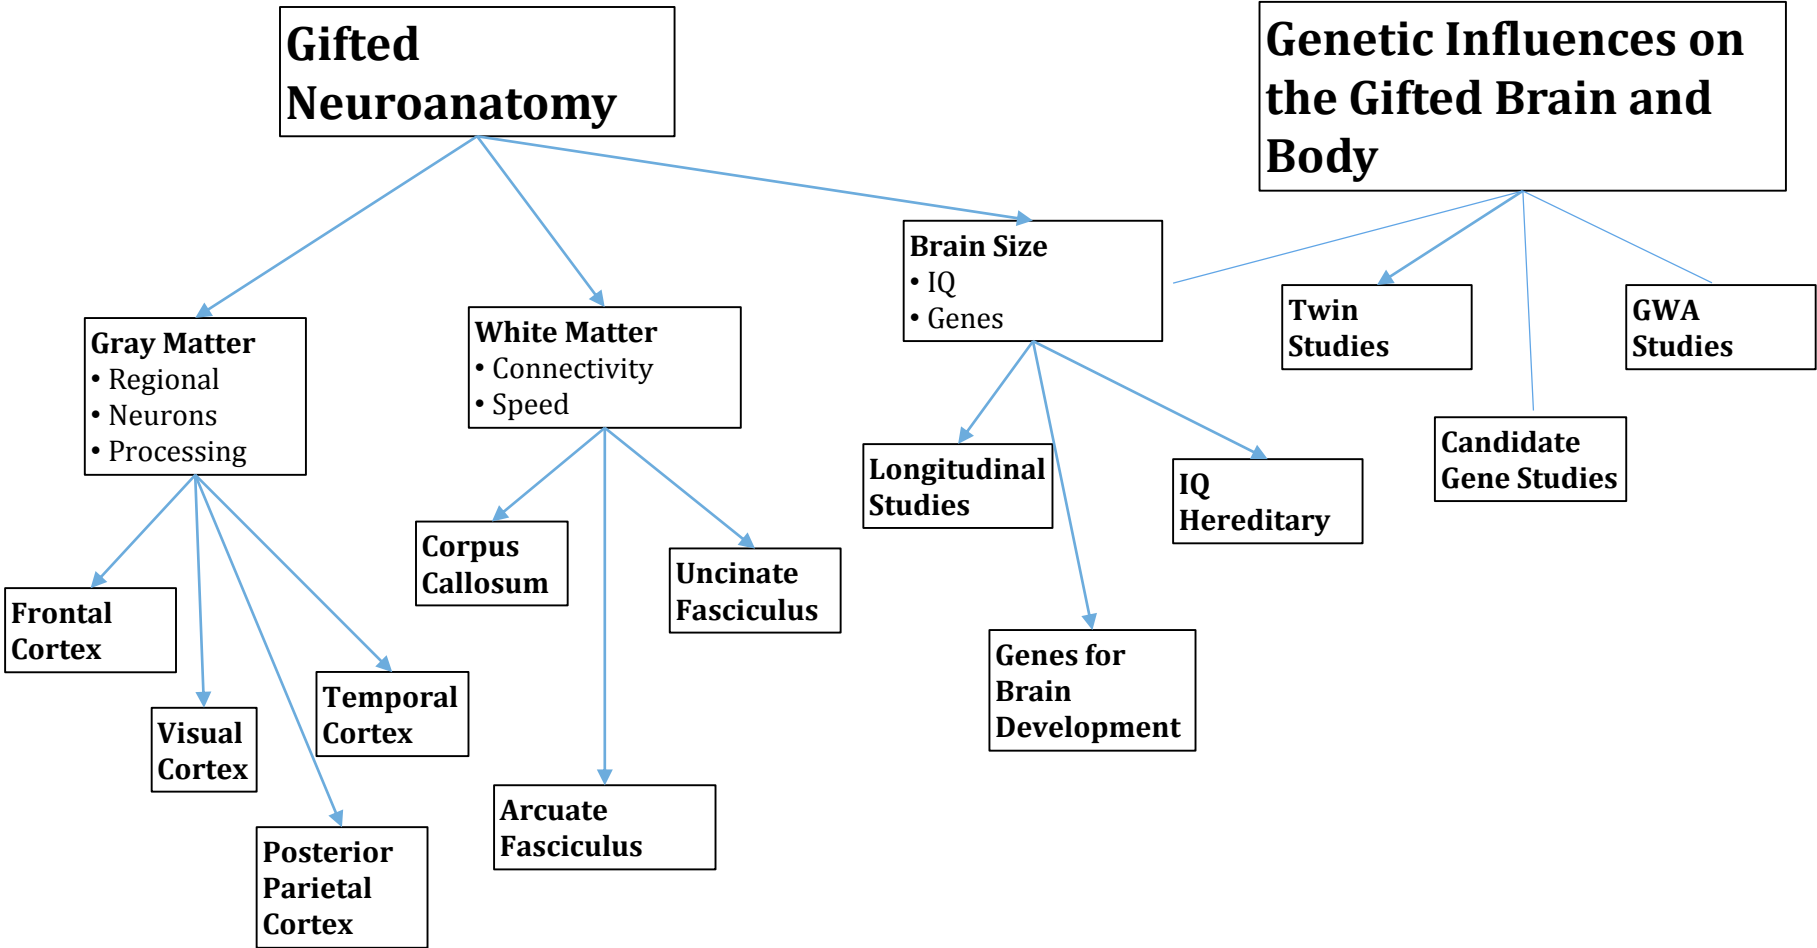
Gifted Neuroanatomy

Genetic Influences on the Gifted Brain and Body

Brain Size
• IQ
• Genes

Twin Studies

GWA Studies

Gray Matter
• Regional
• Neurons
• Processing

White Matter
• Connectivity
• Speed

Candidate Gene Studies

Longitudinal Studies

IQ Hereditary

Corpus Callosum

Uncinate Fasciculus

Frontal Cortex

Genes for Brain Development

Temporal Cortex

Visual Cortex

Arcuate Fasciculus

Posterior Parietal Cortex